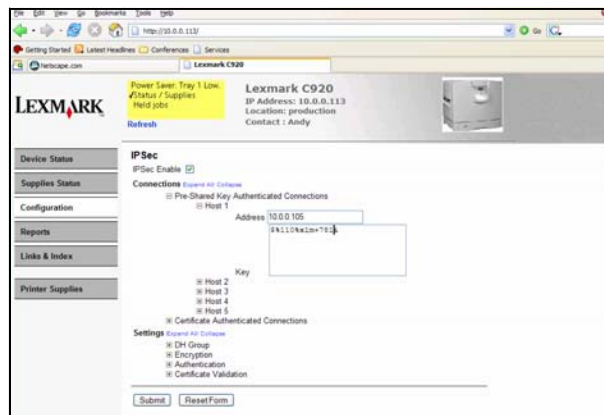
File Edit View Go Bookmarks Tools Help

http://10.0.0.113/

Getting Started Latest Headlines Conferences Services

Netscape.com Lexmark C920

LEXMARK

Power Saver. Tray 1 Low. ✓Status / Supplies. Held jobs

Refresh

Lexmark C920
IP Address: 10.0.0.113
Location: production
Contact : Andy

Device Status

Supplies Status

Configuration

Reports

Links & Index

Printer Supplies

IPSec

IPSec Enable ☑

Connections Expand All Collapse

⊟ Pre-Shared Key Authenticated Connections

⊟ Host 1

Address 10.0.0.105

Key $k11O%alm+78l$

⊞ Host 2
⊞ Host 3
⊞ Host 4
⊞ Host 5

⊞ Certificate Authenticated Connections

Settings Expand All Collapse

⊞ DH Group
⊞ Encryption
⊞ Authentication
⊞ Certificate Validation

Submit Reset Form